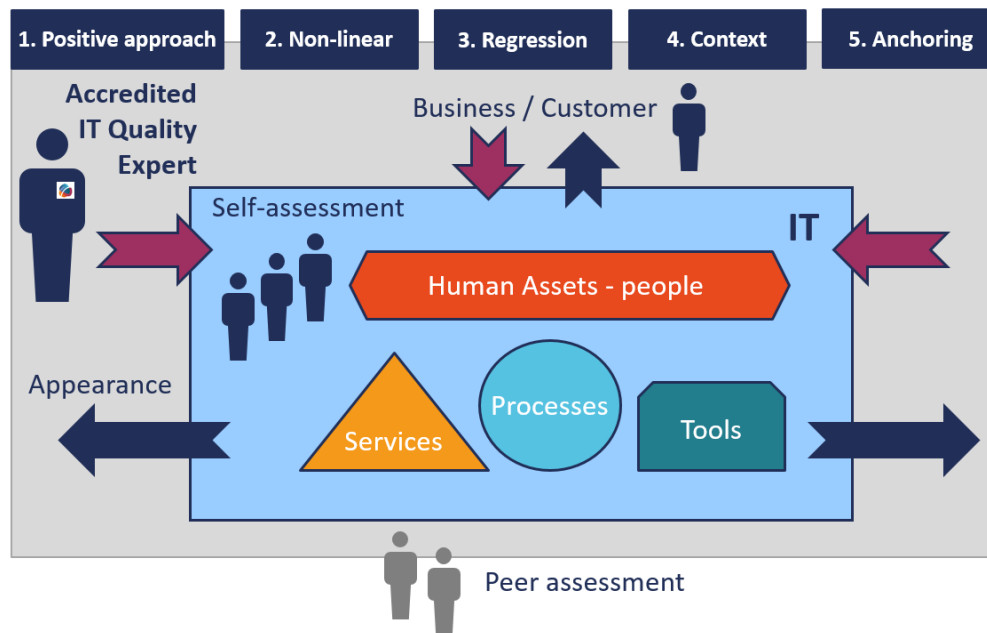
1. Positive approach

2. Non-linear

3. Regression

4. Context

5. Anchoring

Accredited IT Quality Expert

Business / Customer

Self-assessment

IT

Human Assets - people

Appearance

Services

Processes

Tools

Peer assessment